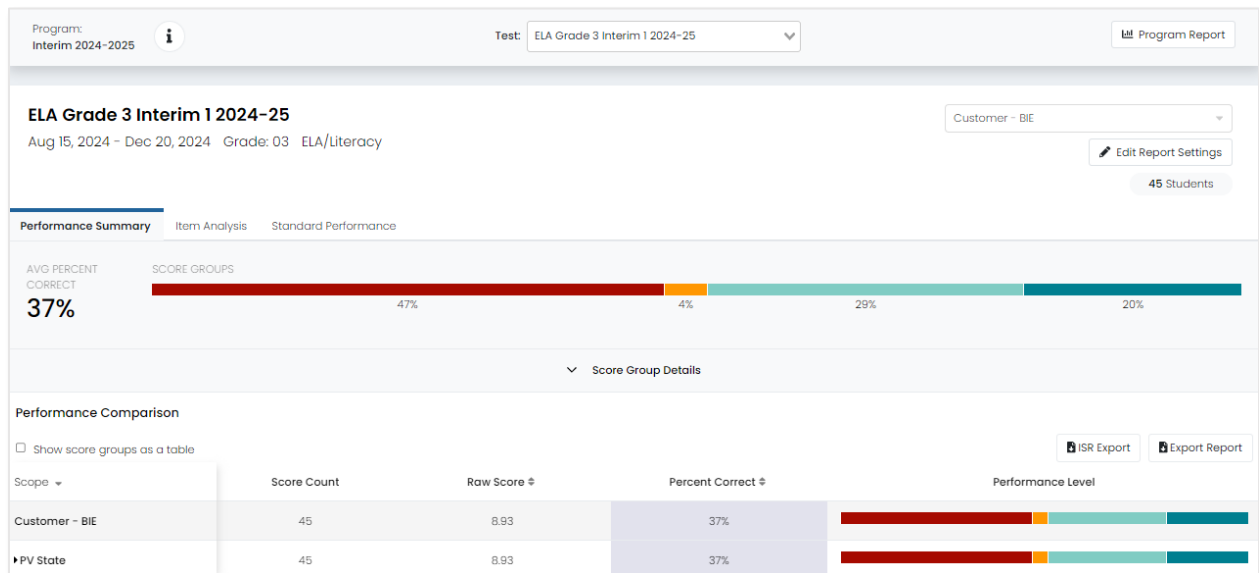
Program:
Interim 2024-2025

Test: ELA Grade 3 Interim 1 2024-25

Program Report

ELA Grade 3 Interim 1 2024-25
Aug 15, 2024 - Dec 20, 2024 Grade: 03 ELA/Literacy

Customer - BIE

Edit Report Settings

45 Students

Performance Summary | Item Analysis | Standard Performance

AVG PERCENT CORRECT
37%

SCORE GROUPS
47% 4% 29% 20%

Score Group Details

Performance Comparison

Show score groups as a table

ISR Export | Export Report

| Scope | Score Count | Raw Score | Percent Correct | Performance Level |
|---|---|---|---|---|
| Customer - BIE | 45 | 8.93 | 37% | |
| PV State | 45 | 8.93 | 37% | |